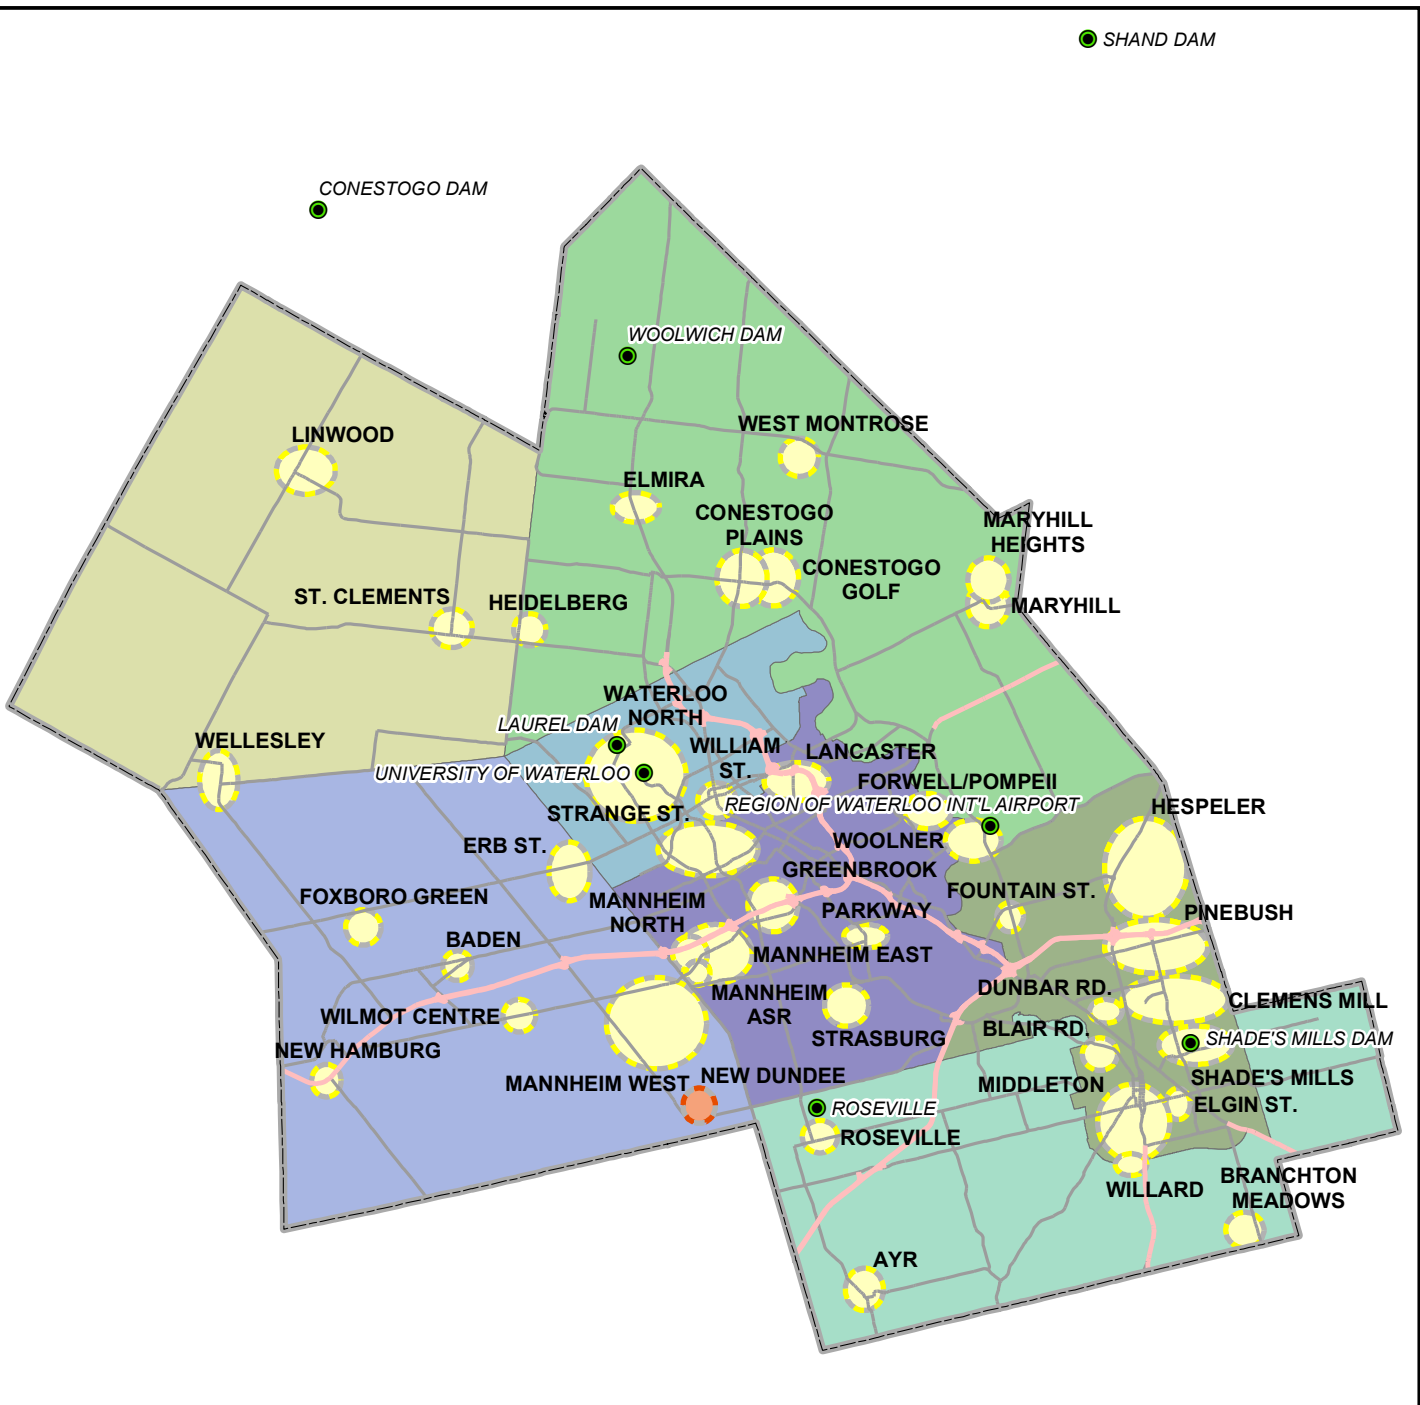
SHAND DAM

CONESTOGO DAM

WOOLWICH DAM

WEST MONTROSE

LINWOOD

ELMIRA

CONESTOGO PLAINS

MARYHILL HEIGHTS

CONESTOGO GOLF

MARYHILL

ST. CLEMENTS

HEIDELBERG

WATERLOO NORTH

LAUREL DAM

WELLESLEY

WILLIAM ST.

LANCASTER

UNIVERSITY OF WATERLOO

FORWELL/POMPEII

REGION OF WATERLOO INT'L AIRPORT

STRANGE ST.

HESPELER

WOOLNER

ERB ST.

GREENBROOK

FOUNTAIN ST.

FOXBORO GREEN

MANNHEIM NORTH

PARKWAY

PINEBUSH

BADEN

MANNHEIM EAST

DUNBAR RD.

MANNHEIM ASR

CLEMENS MILL

WILMOT CENTRE

BLAIR RD.

SHADE'S MILLS DAM

NEW HAMBURG

STRASBURG

NEW DUNDEE

MANNHEIM WEST

MIDDLETON

SHADE'S MILLS

ELGIN ST.

ROSEVILLE

ROSEVILLE

WILLARD

BRANCHTON MEADOWS

AYR